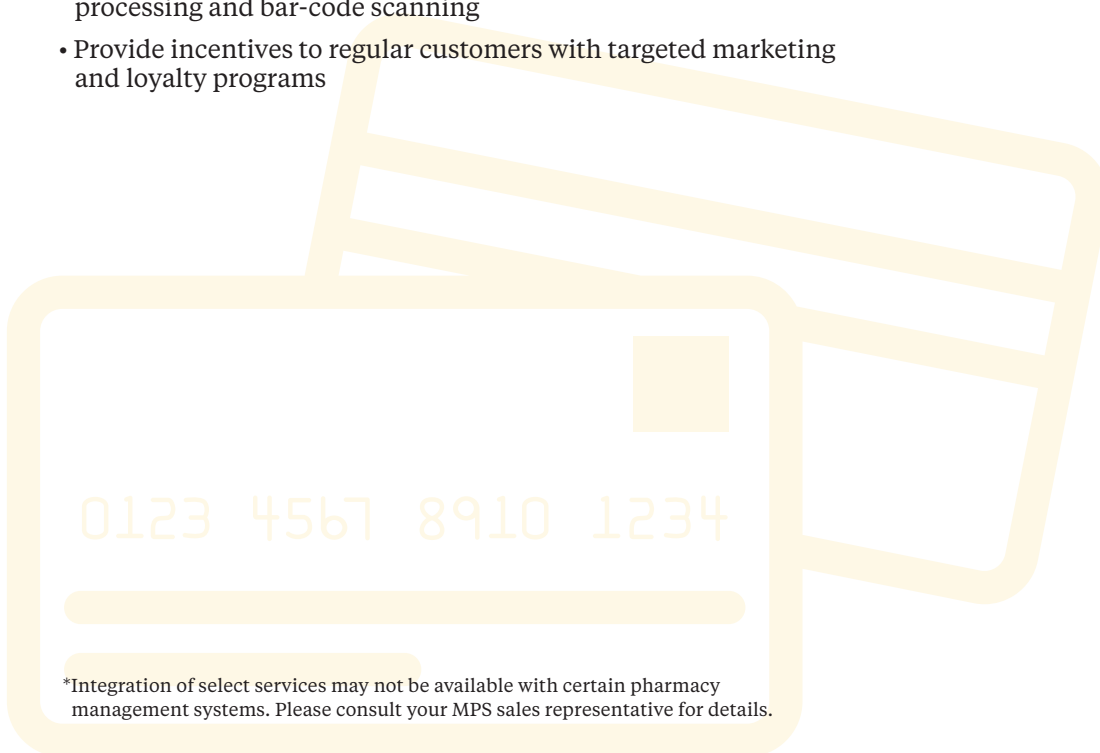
processing and bar-code scanning

• Provide incentives to regular customers with targeted marketing and loyalty programs

0123 4567 8910 1234

*Integration of select services may not be available with certain pharmacy management systems. Please consult your MPS sales representative for details.